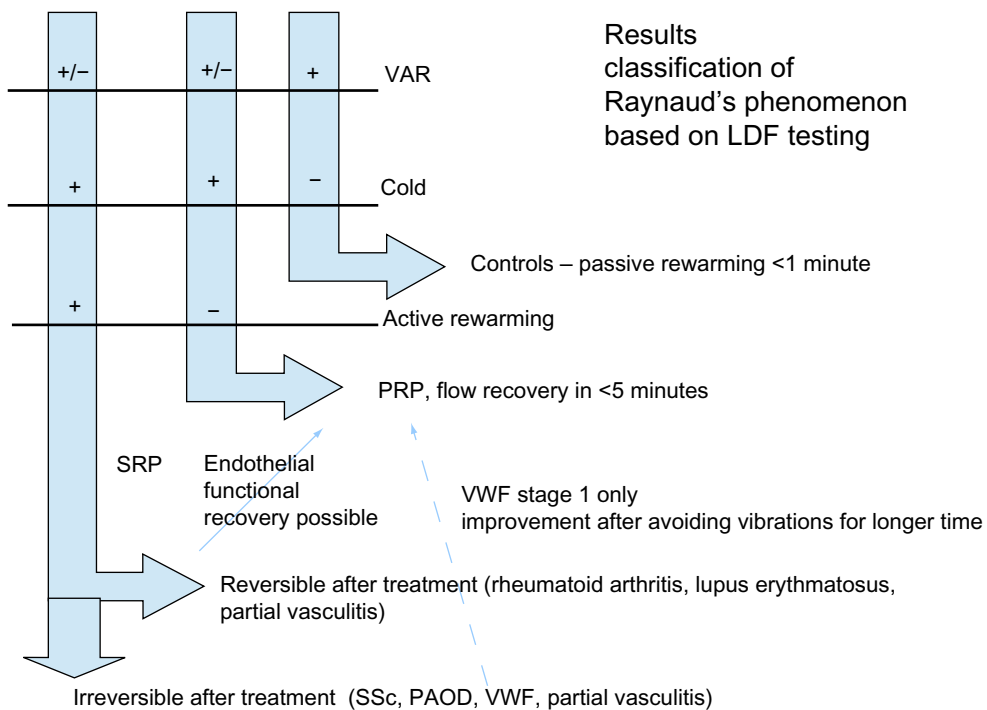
Results classification of Raynaud's phenomenon based on LDF testing

+/−
+/−
+
VAR

+
+
−
Cold

Controls – passive rewarming <1 minute

+
−
Active rewarming

PRP, flow recovery in <5 minutes

SRP

Endothelial functional recovery possible

VWF stage 1 only
improvement after avoiding vibrations for longer time

Reversible after treatment (rheumatoid arthritis, lupus erythmatosus, partial vasculitis)

Irreversible after treatment (SSc, PAOD, VWF, partial vasculitis)